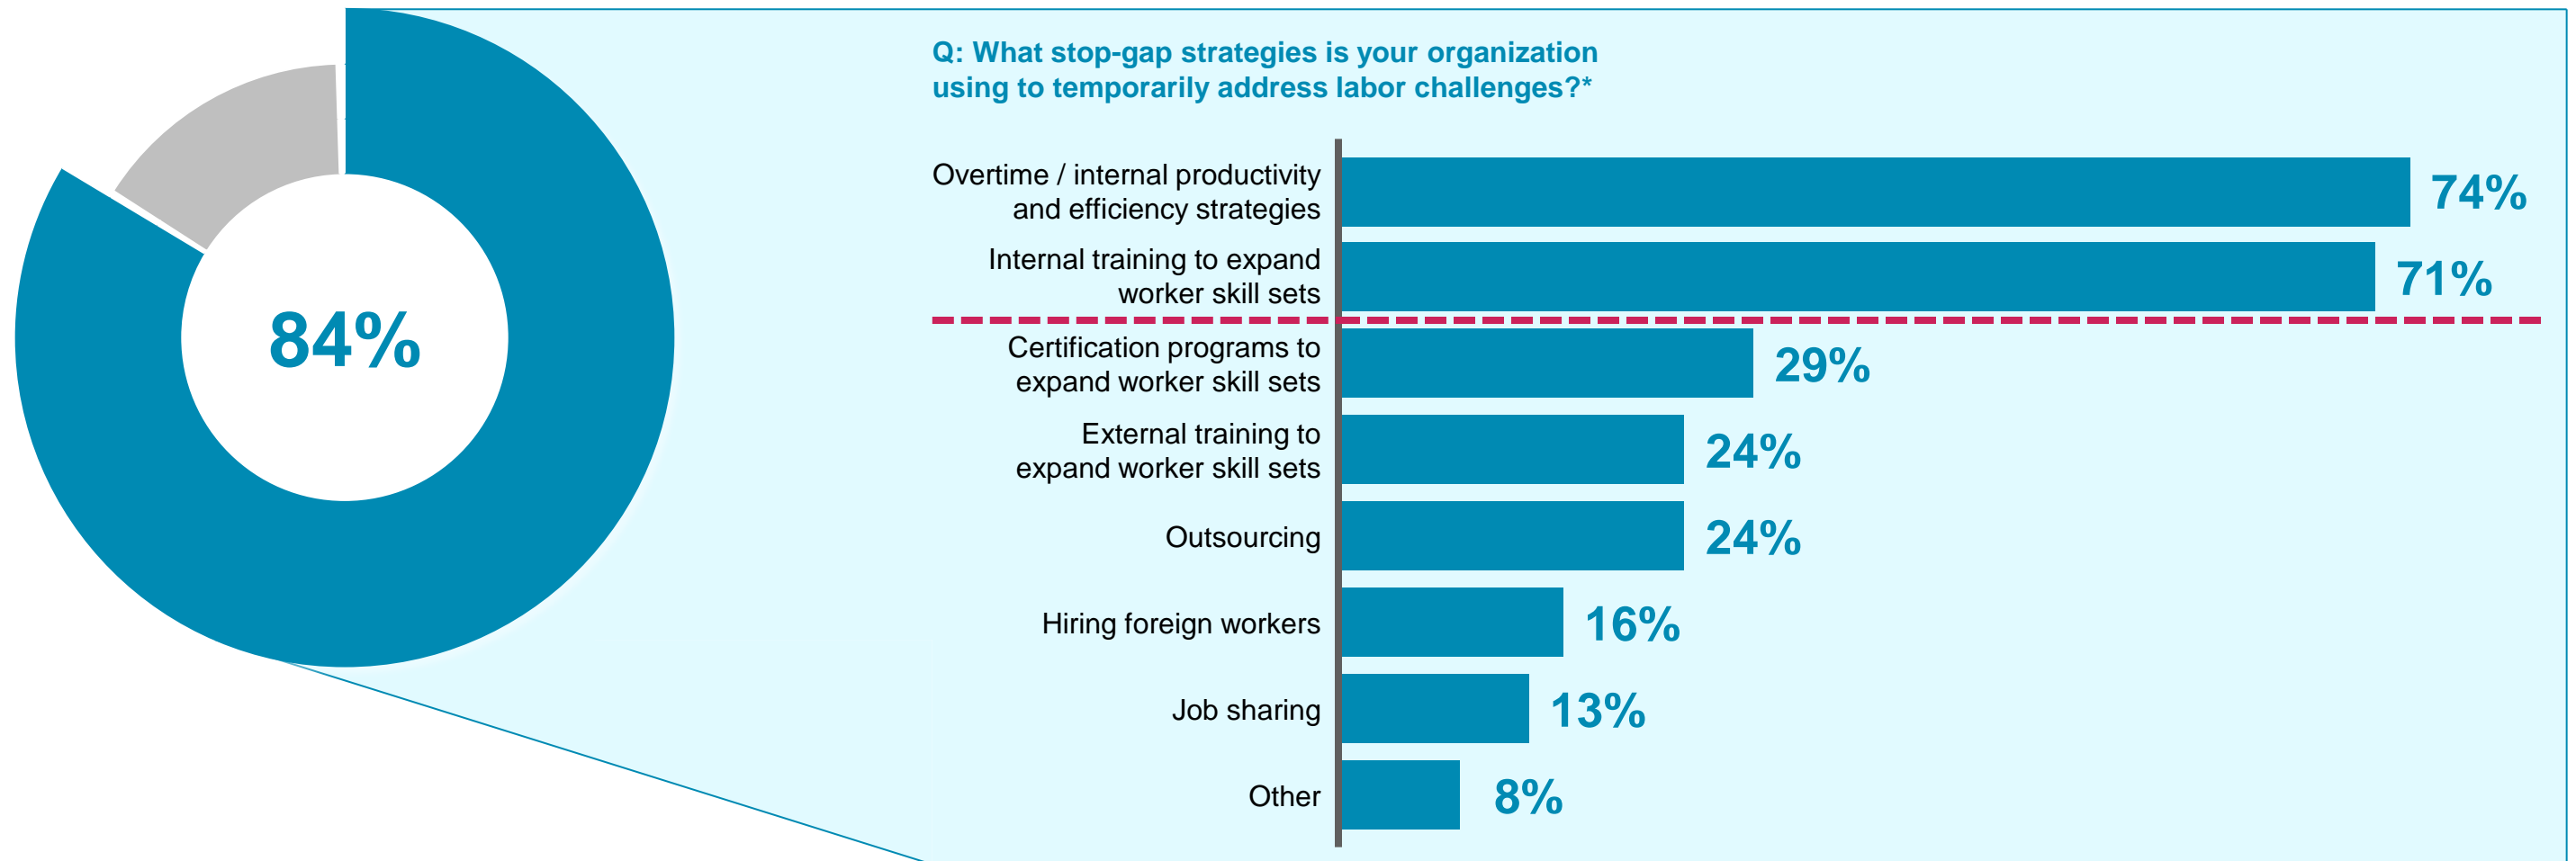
84%

Q: What stop-gap strategies is your organization using to temporarily address labor challenges?*

| Strategy | Percentage |
|---|---|
| Overtime / internal productivity and efficiency strategies | 74% |
| Internal training to expand worker skill sets | 71% |
| Certification programs to expand worker skill sets | 29% |
| External training to expand worker skill sets | 24% |
| Outsourcing | 24% |
| Hiring foreign workers | 16% |
| Job sharing | 13% |
| Other | 8% |